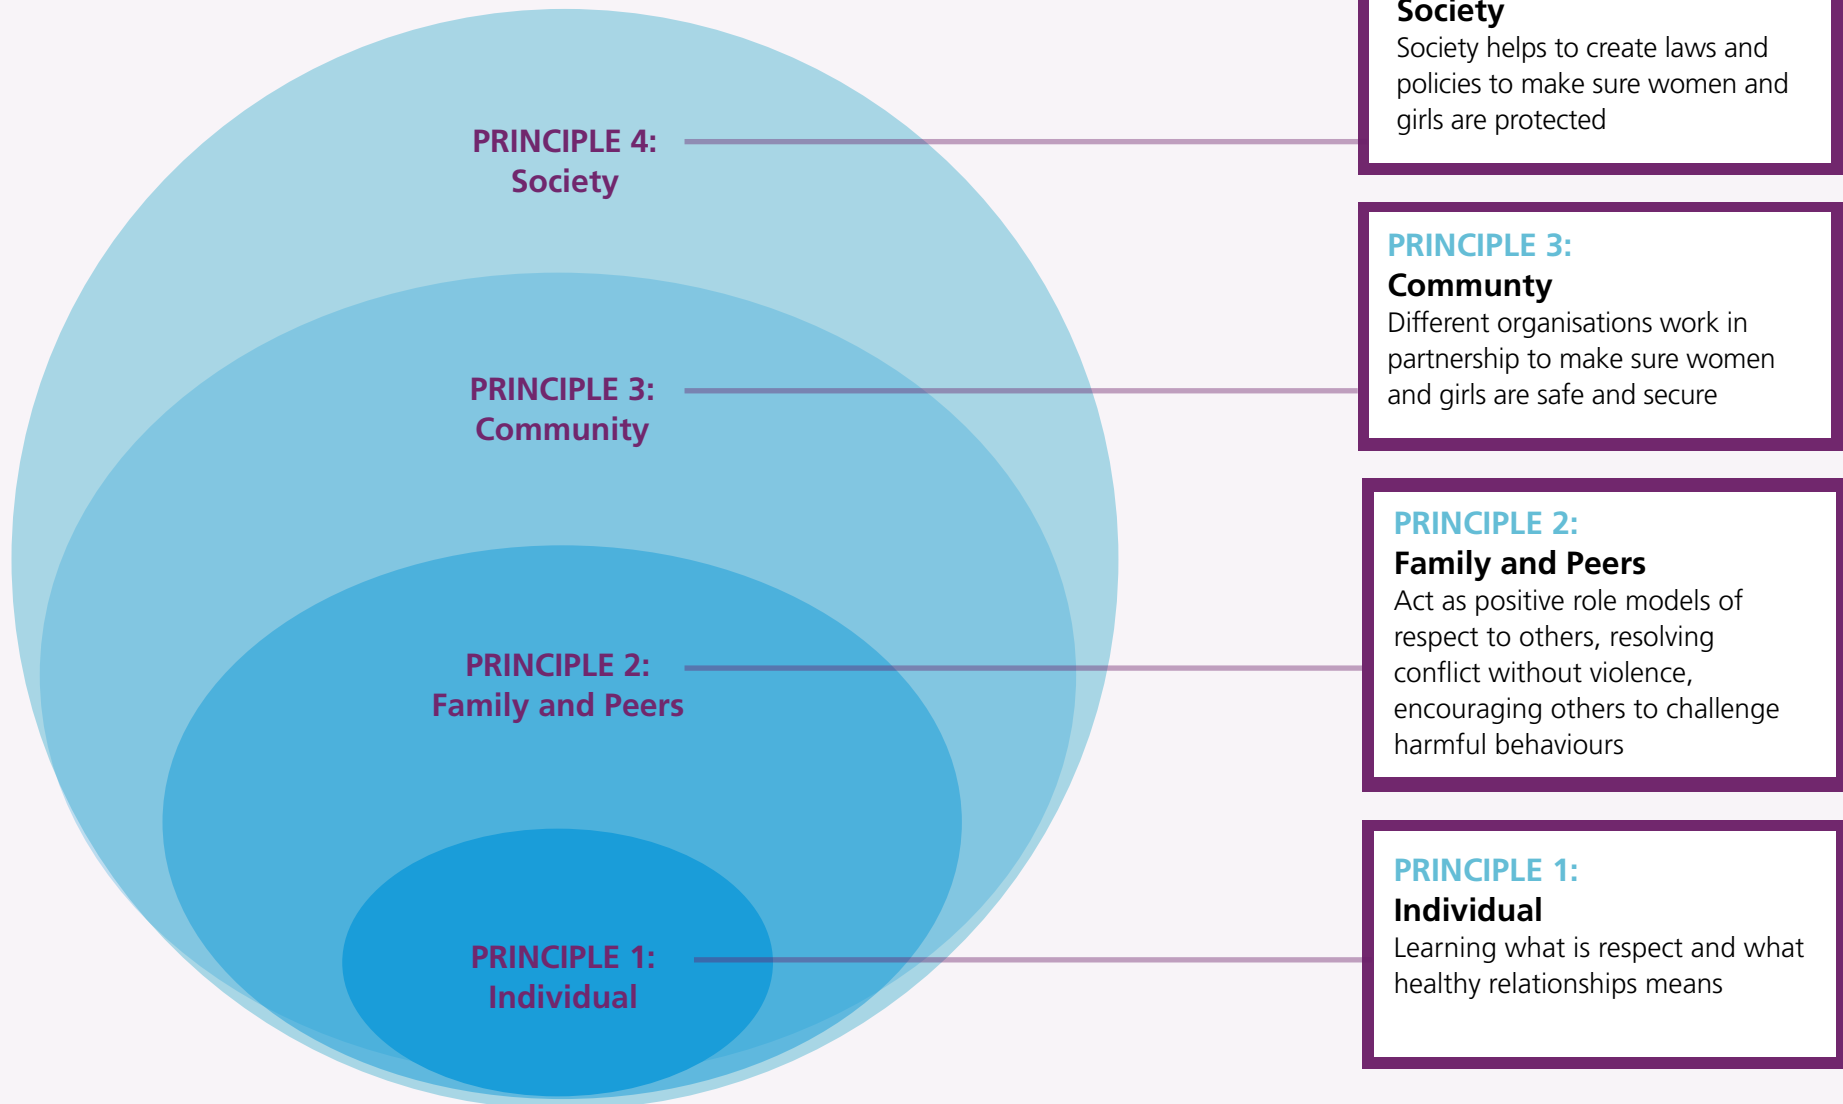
PRINCIPLE 4:
Society

PRINCIPLE 3:
Community

PRINCIPLE 2:
Family and Peers

PRINCIPLE 1:
Individual

Society
Society helps to create laws and policies to make sure women and girls are protected

PRINCIPLE 3:
Communty
Different organisations work in partnership to make sure women and girls are safe and secure

PRINCIPLE 2:
Family and Peers
Act as positive role models of respect to others, resolving conflict without violence, encouraging others to challenge harmful behaviours

PRINCIPLE 1:
Individual
Learning what is respect and what healthy relationships means